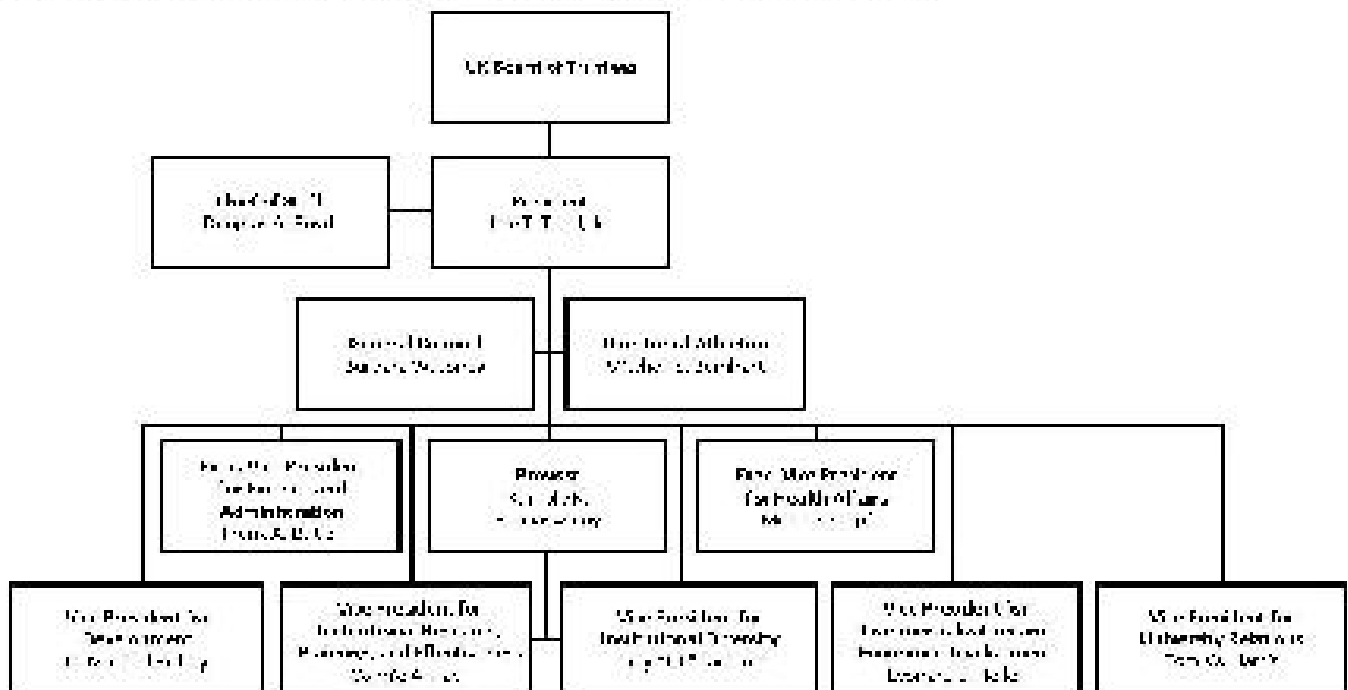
UK Board of Trustees

Chief of Staff
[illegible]

President
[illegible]

General Counsel
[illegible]

Director of Athletics
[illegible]

Executive Vice President for Finance and Administration
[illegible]

Provost
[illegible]

Executive Vice President for Health Affairs
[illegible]

Vice President for Development
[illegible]

Vice President for Institutional Research, Planning, and Effectiveness
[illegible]

Vice President for Institutional Diversity
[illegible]

Vice President for Commercialization and Economic Development
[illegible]

Vice President for University Relations
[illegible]